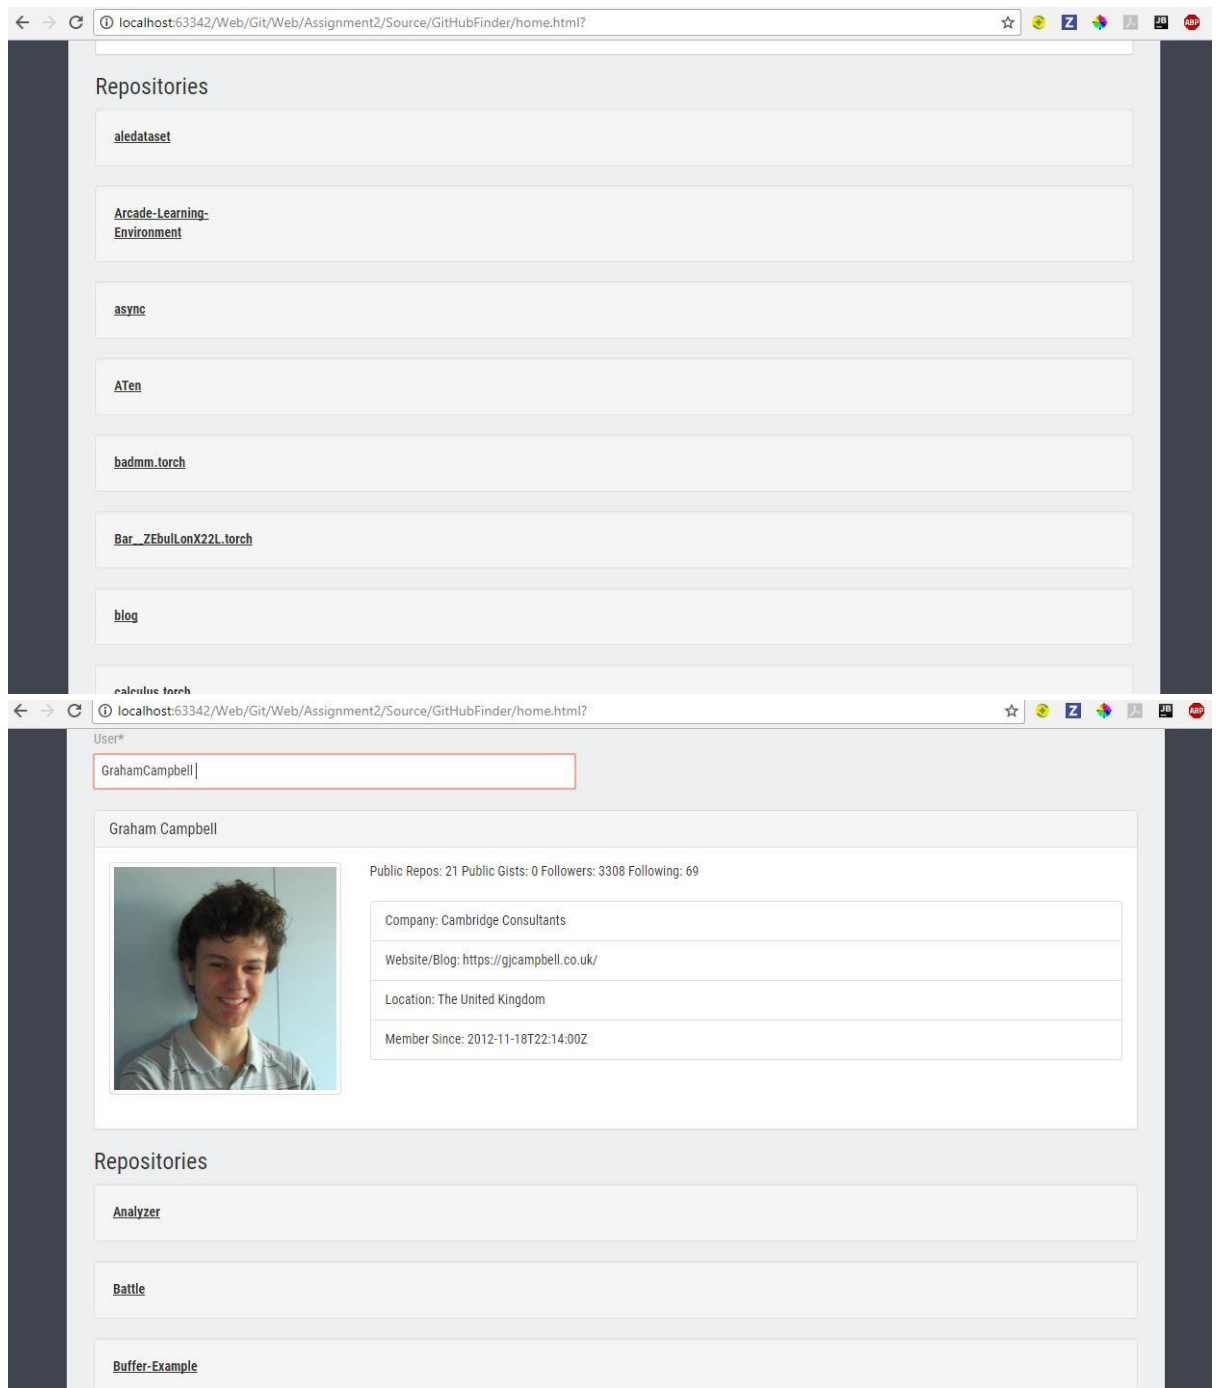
localhost:63342/Web/Git/Web/Assignment2/Source/GitHubFinder/home.html?

Repositories

aledataset

Arcade-Learning-Environment

async

ATen

badmm.torch

Bar__ZEbulLonX22L.torch

blog

calculus.torch

localhost:63342/Web/Git/Web/Assignment2/Source/GitHubFinder/home.html?

User*

GrahamCampbell

Graham Campbell

Public Repos: 21 Public Gists: 0 Followers: 3308 Following: 69

Company: Cambridge Consultants

Website/Blog: https://gjcampbell.co.uk/

Location: The United Kingdom

Member Since: 2012-11-18T22:14:00Z

Repositories

Analyzer

Battle

Buffer-Example